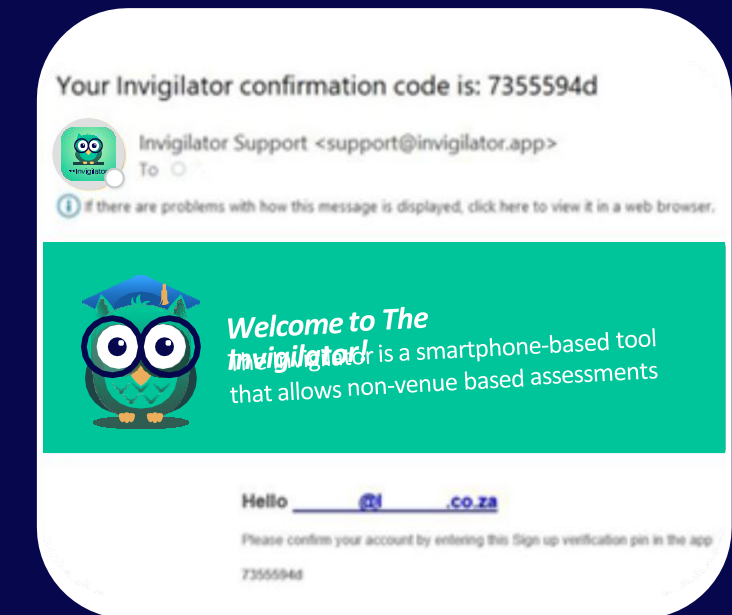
Your Invigilator confirmation code is: 7355594d

Invigilator Support <support@invigilator.app>
To

invigilator

If there are problems with how this message is displayed, click here to view it in a web browser.

Welcome to The Invigilator!

The Invigilator is a smartphone-based tool that allows non-venue based assessments

Hello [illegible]@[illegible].co.za

Please confirm your account by entering this Sign up verification pin in the app

7355594d